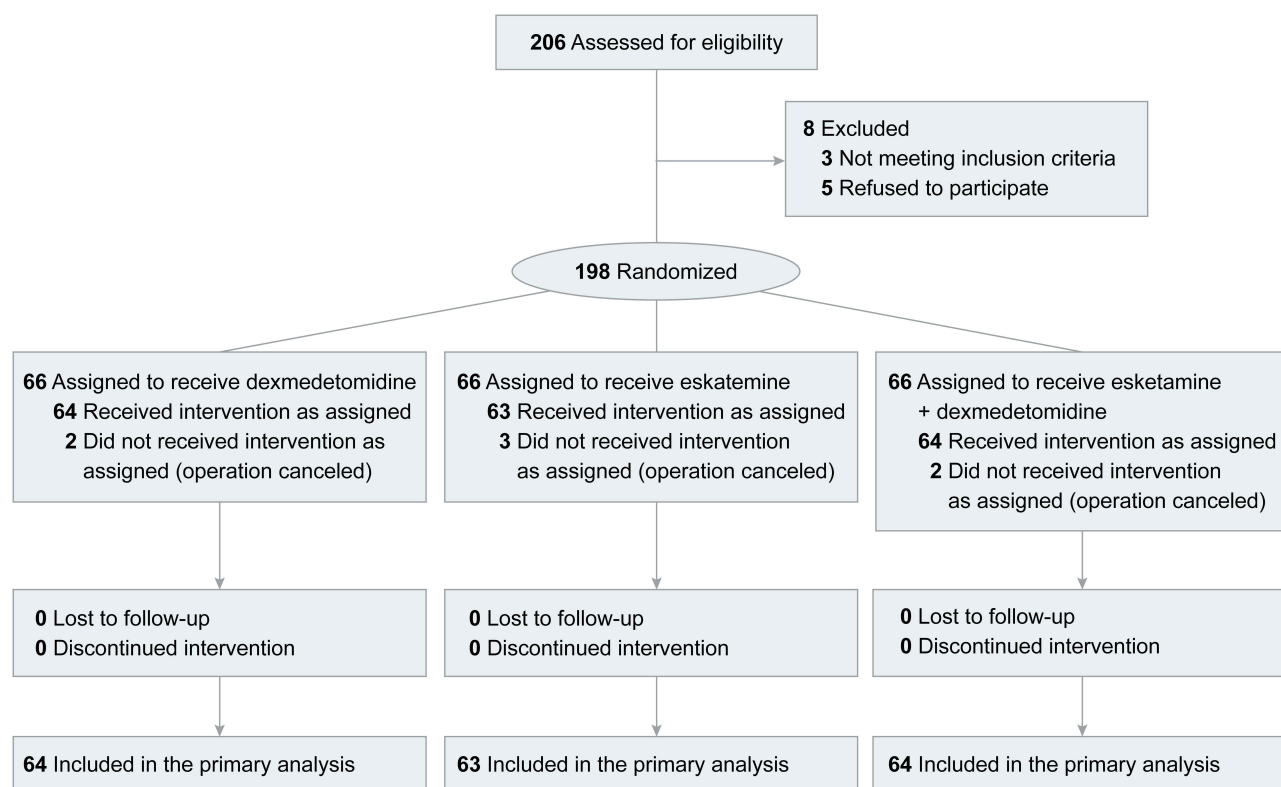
206 Assessed for eligibility

8 Excluded
3 Not meeting inclusion criteria
5 Refused to participate

198 Randomized

66 Assigned to receive dexmedetomidine
64 Received intervention as assigned
2 Did not received intervention as assigned (operation canceled)

66 Assigned to receive eskatemine
63 Received intervention as assigned
3 Did not received intervention as assigned (operation canceled)

66 Assigned to receive esketamine + dexmedetomidine
64 Received intervention as assigned
2 Did not received intervention as assigned (operation canceled)

0 Lost to follow-up
0 Discontinued intervention

0 Lost to follow-up
0 Discontinued intervention

0 Lost to follow-up
0 Discontinued intervention

64 Included in the primary analysis

63 Included in the primary analysis

64 Included in the primary analysis